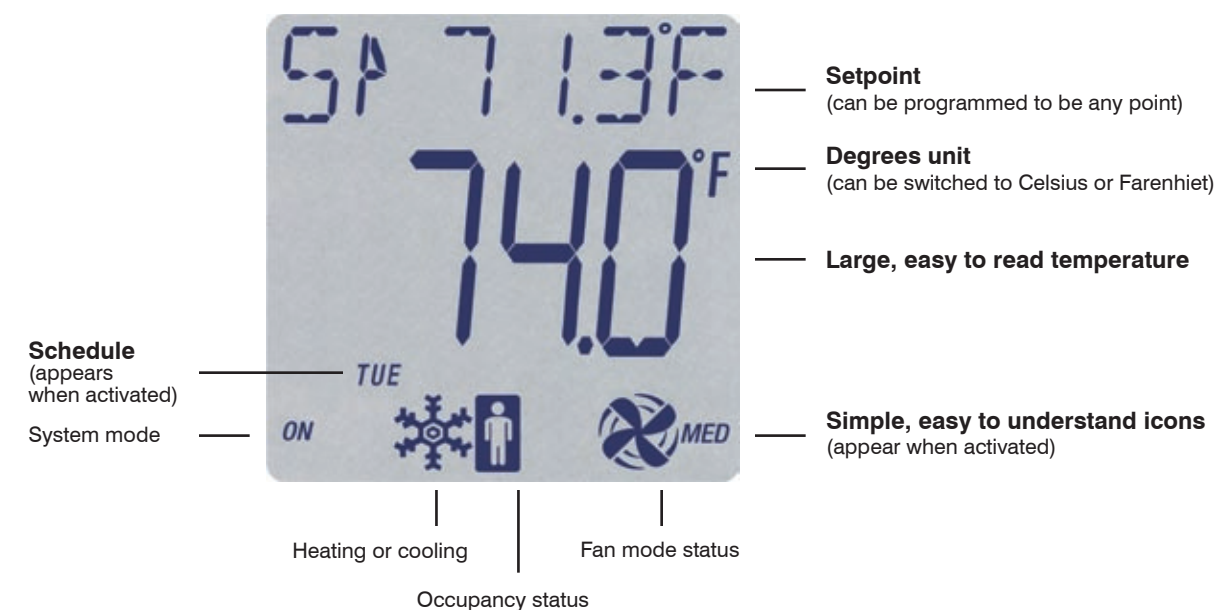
SP 71.3F

74.0°F

Setpoint
(can be programmed to be any point)

Degrees unit
(can be switched to Celsius or Farenhiet)

Large, easy to read temperature

Schedule
(appears when activated)

TUE

System mode

ON

MED

Simple, easy to understand icons
(appear when activated)

Heating or cooling

Fan mode status

Occupancy status